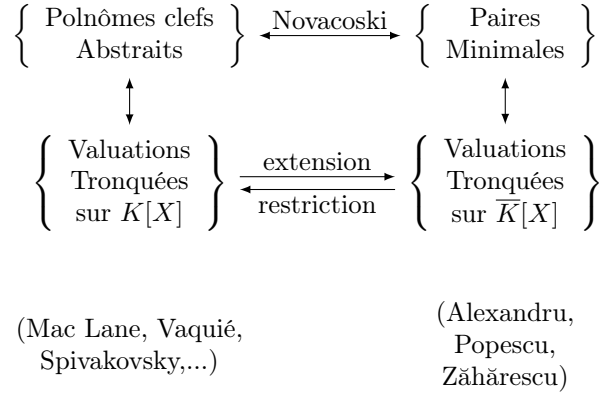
$\left\{ \begin{array}{c} \text{Polnômes clefs} \\ \text{Abstraits} \end{array} \right\}$ Novacoski $\left\{ \begin{array}{c} \text{Paires} \\ \text{Minimales} \end{array} \right\}$

$\left\{ \begin{array}{c} \text{Valuations} \\ \text{Tronquées} \\ \text{sur } K[X] \end{array} \right\}$ extension restriction $\left\{ \begin{array}{c} \text{Valuations} \\ \text{Tronquées} \\ \text{sur } \overline{K}[X] \end{array} \right\}$

(Mac Lane, Vaquié, Spivakovsky,...)

(Alexandru, Popescu, Zăhărescu)